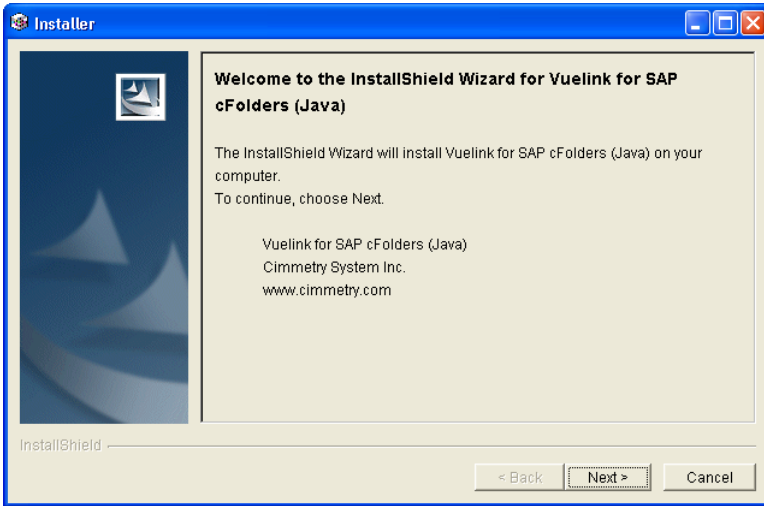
Installer

Welcome to the InstallShield Wizard for Vuelink for SAP cFolders (Java)

The InstallShield Wizard will install Vuelink for SAP cFolders (Java) on your computer.
To continue, choose Next.

Vuelink for SAP cFolders (Java)
Cimmetry System Inc.
www.cimmetry.com

InstallShield

< Back
Next >
Cancel